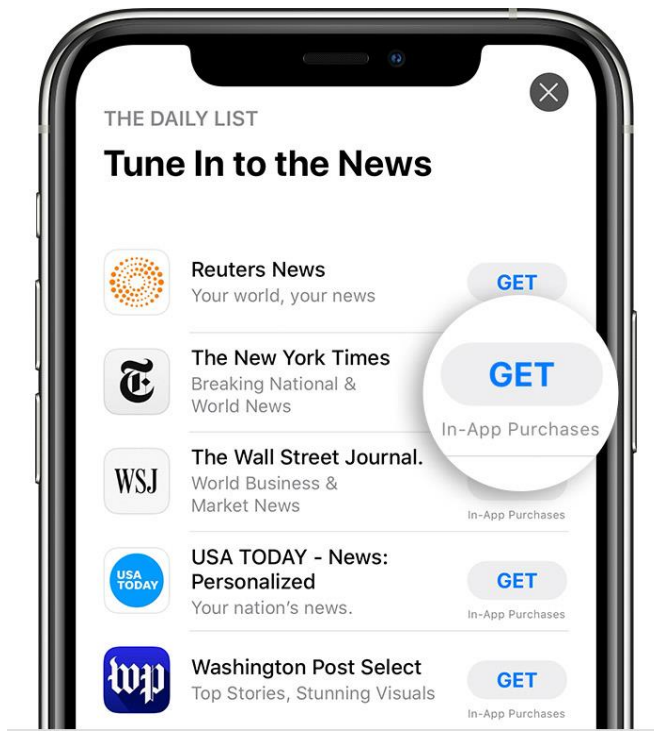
THE DAILY LIST

Tune In to the News

Reuters News
Your world, your news
GET

The New York Times
Breaking National & World News
GET
In-App Purchases

WSJ
The Wall Street Journal.
World Business & Market News
In-App Purchases

USA TODAY
USA TODAY - News: Personalized
Your nation's news.
GET
In-App Purchases

Washington Post Select
Top Stories, Stunning Visuals
GET
In-App Purchases